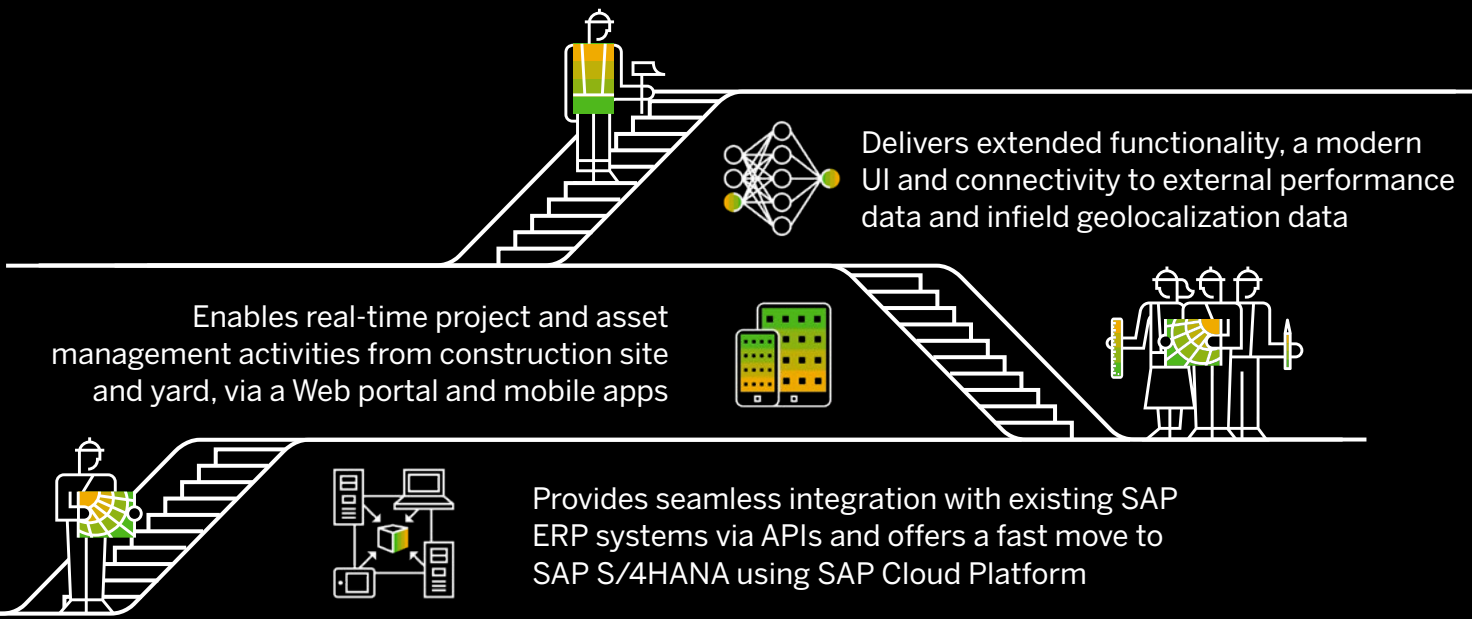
Delivers extended functionality, a modern UI and connectivity to external performance data and infield geolocalization data

Enables real-time project and asset management activities from construction site and yard, via a Web portal and mobile apps

Provides seamless integration with existing SAP ERP systems via APIs and offers a fast move to SAP S/4HANA using SAP Cloud Platform